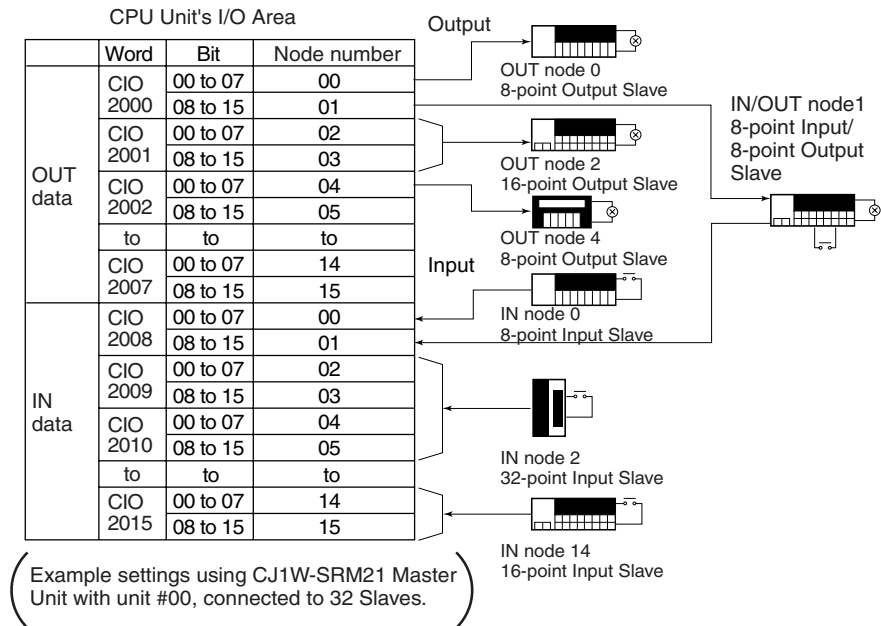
CPU Unit's I/O Area

| | Word | Bit | Node number |
|---|---|---|---|
| OUT data | CIO 2000 | 00 to 07 | 00 |
| | | 08 to 15 | 01 |
| | CIO 2001 | 00 to 07 | 02 |
| | | 08 to 15 | 03 |
| | CIO 2002 | 00 to 07 | 04 |
| | | 08 to 15 | 05 |
| | to | to | to |
| | CIO 2007 | 00 to 07 | 14 |
| | | 08 to 15 | 15 |
| IN data | CIO 2008 | 00 to 07 | 00 |
| | | 08 to 15 | 01 |
| | CIO 2009 | 00 to 07 | 02 |
| | | 08 to 15 | 03 |
| | CIO 2010 | 00 to 07 | 04 |
| | | 08 to 15 | 05 |
| | to | to | to |
| | CIO 2015 | 00 to 07 | 14 |
| | | 08 to 15 | 15 |

Output

OUT node 0
8-point Output Slave

OUT node 2
16-point Output Slave

OUT node 4
8-point Output Slave

IN/OUT node1
8-point Input/
8-point Output
Slave

Input

IN node 0
8-point Input Slave

IN node 2
32-point Input Slave

IN node 14
16-point Input Slave

Example settings using CJ1W-SRM21 Master Unit with unit #00, connected to 32 Slaves.